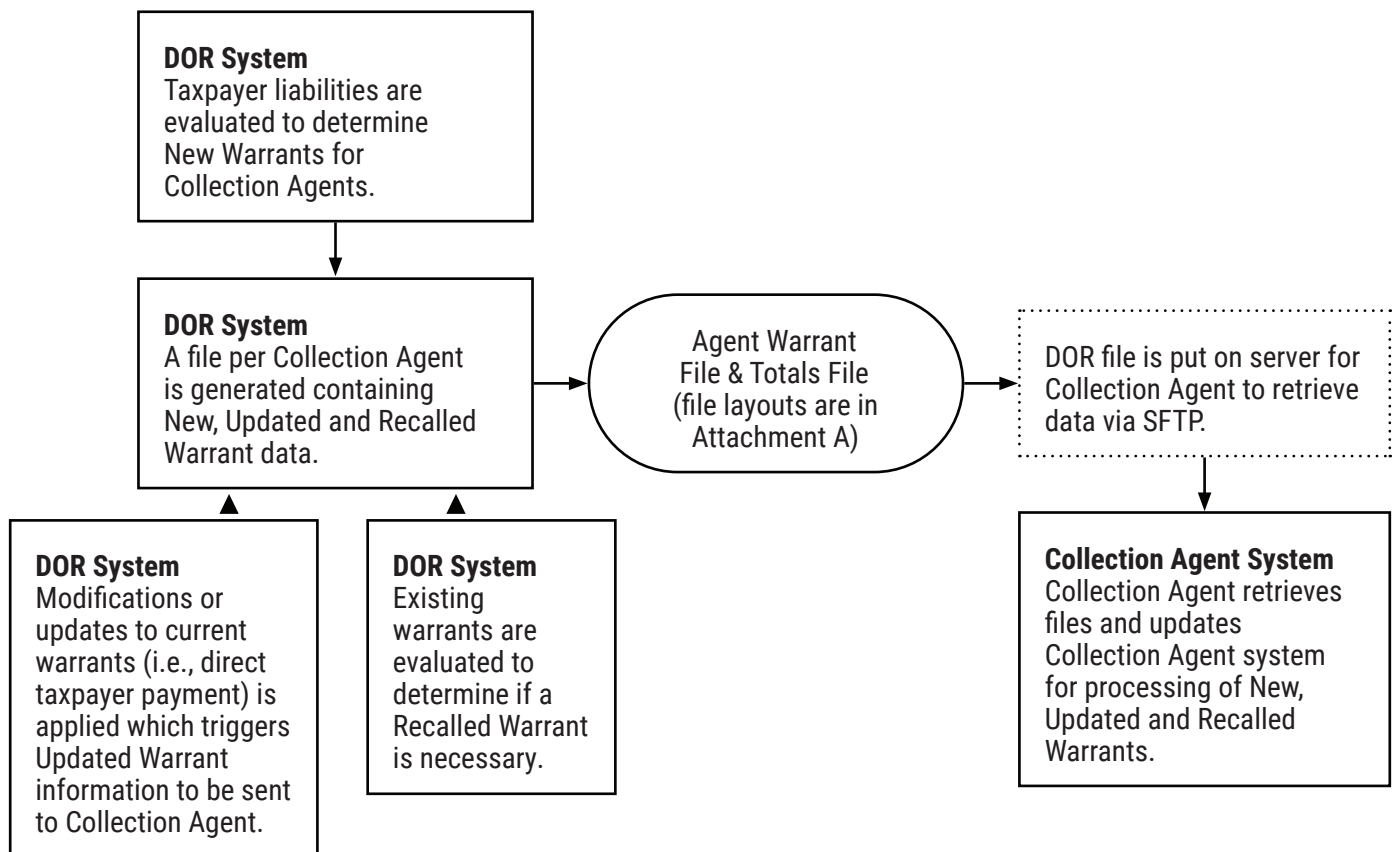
**DOR System**
Taxpayer liabilities are evaluated to determine New Warrants for Collection Agents.

**DOR System**
A file per Collection Agent is generated containing New, Updated and Recalled Warrant data.

Agent Warrant File & Totals File (file layouts are in Attachment A)

DOR file is put on server for Collection Agent to retrieve data via SFTP.

**DOR System**
Modifications or updates to current warrants (i.e., direct taxpayer payment) is applied which triggers Updated Warrant information to be sent to Collection Agent.

**DOR System**
Existing warrants are evaluated to determine if a Recalled Warrant is necessary.

**Collection Agent System**
Collection Agent retrieves files and updates Collection Agent system for processing of New, Updated and Recalled Warrants.